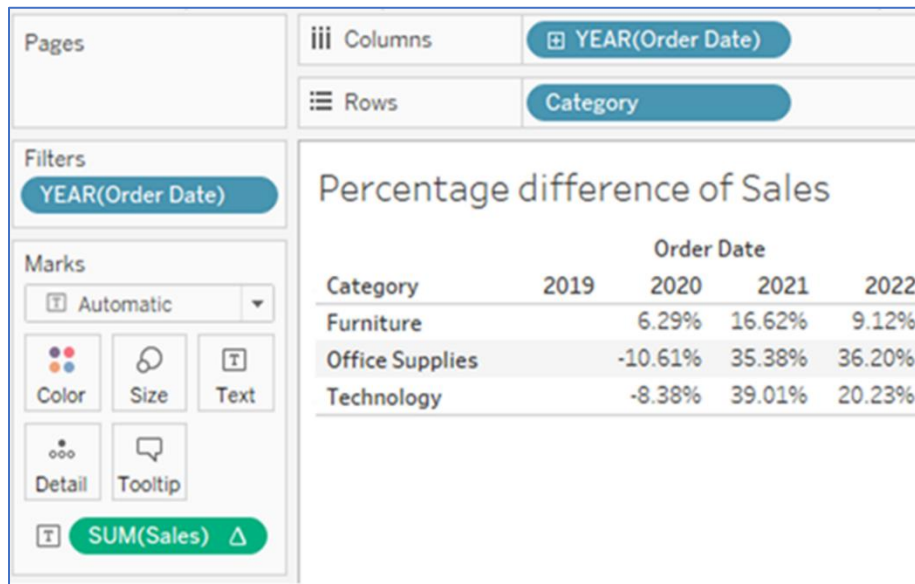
Pages

iii Columns
⊞ YEAR(Order Date)

☰ Rows
Category

Filters
YEAR(Order Date)

Marks
Automatic

Color Size Text

Detail Tooltip

SUM(Sales) Δ

Percentage difference of Sales

| | Order Date | | | |
|---|---|---|---|---|
| Category | 2019 | 2020 | 2021 | 2022 |
| Furniture | | 6.29% | 16.62% | 9.12% |
| Office Supplies | | -10.61% | 35.38% | 36.20% |
| Technology | | -8.38% | 39.01% | 20.23% |